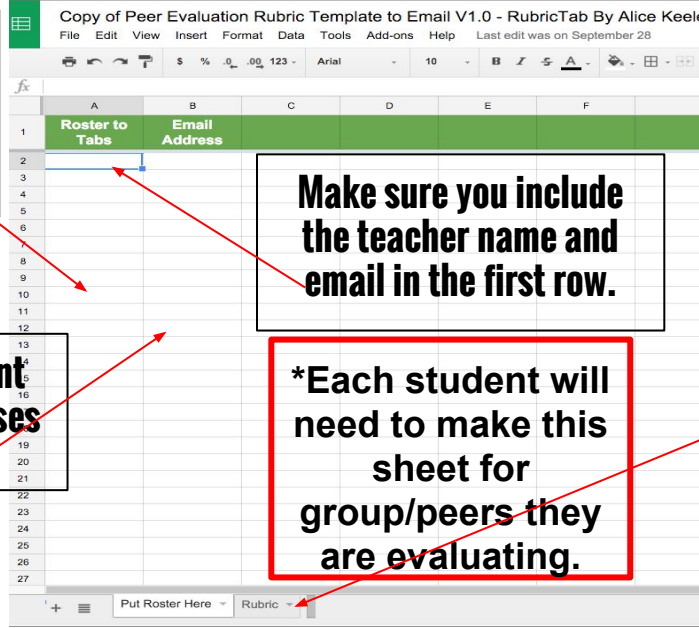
Copy of Peer Evaluation Rubric Template to Email V1.0 - RubricTab By Alice Keele
File Edit View Insert Format Data Tools Add-ons Help Last edit was on September 28

$ % .0 .00 123 Arial 10 B I S A

fx

| | A | B | C | D | E | F |
|---|---|---|---|---|---|---|
| 1 | Roster to Tabs | Email Address | | | | |
| 2 | | | | | | |
| 3 | | | | | | |
| 4 | | | | | | |
| 5 | | | | | | |
| 6 | | | | | | |
| 7 | | | | | | |
| 8 | | | | | | |
| 9 | | | | | | |
| 10 | | | | | | |
| 11 | | | | | | |
| 12 | | | | | | |
| 13 | | | | | | |
| 14 | | | | | | |
| 15 | | | | | | |
| 16 | | | | | | |
| 17 | | | | | | |
| 18 | | | | | | |
| 19 | | | | | | |
| 20 | | | | | | |
| 21 | | | | | | |
| 22 | | | | | | |
| 23 | | | | | | |
| 24 | | | | | | |
| 25 | | | | | | |
| 26 | | | | | | |
| 27 | | | | | | |

Make sure you include the teacher name and email in the first row.

nt
ses

*Each student will need to make this sheet for group/peers they are evaluating.

Put Roster Here Rubric